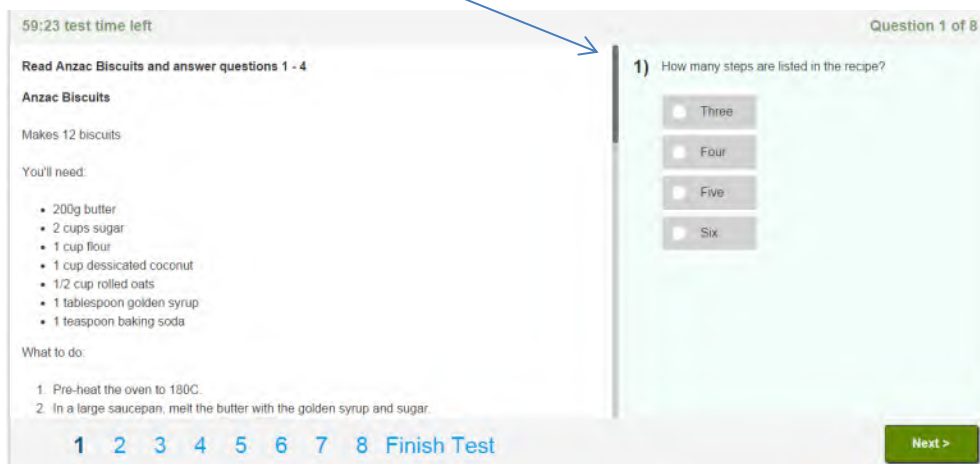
59:23 test time left

Question 1 of 8

Read Anzac Biscuits and answer questions 1 - 4

Anzac Biscuits

Makes 12 biscuits

You'll need:

- 200g butter
- 2 cups sugar
- 1 cup flour
- 1 cup dessicated coconut
- 1/2 cup rolled oats
- 1 tablespoon golden syrup
- 1 teaspoon baking soda

What to do:

1. Pre-heat the oven to 180C.
2. In a large saucepan, melt the butter with the golden syrup and sugar.

1) How many steps are listed in the recipe?

Three

Four

Five

Six

1 2 3 4 5 6 7 8 Finish Test

Next >